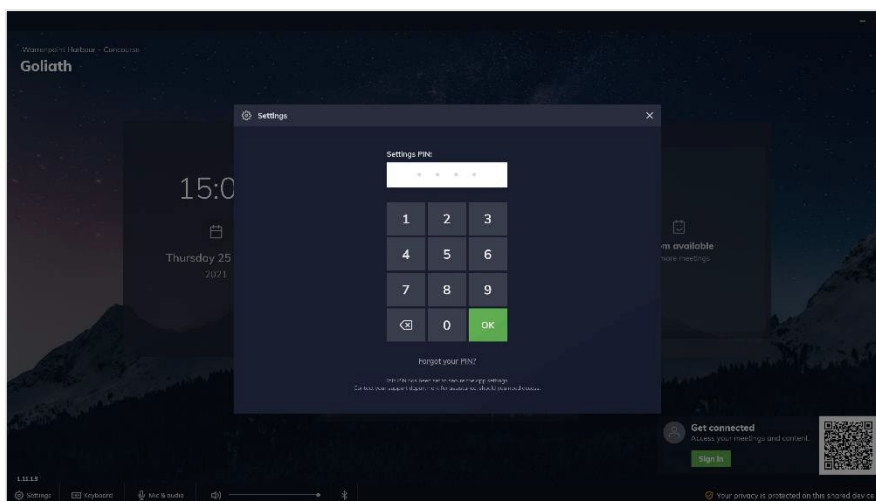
Wannapoint Harbour - Conference

Goliath

15:0

Thursday 25

2021

Settings

Settings PIN:

* * * *

1 2 3

4 5 6

7 8 9

0 OK

Forgot your PIN?

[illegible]

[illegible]

m available

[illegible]

Get connected

Access your meetings and content.

Sign In

1.11.13

Settings Keyboard Mic & audio

Your privacy is protected on this shared device